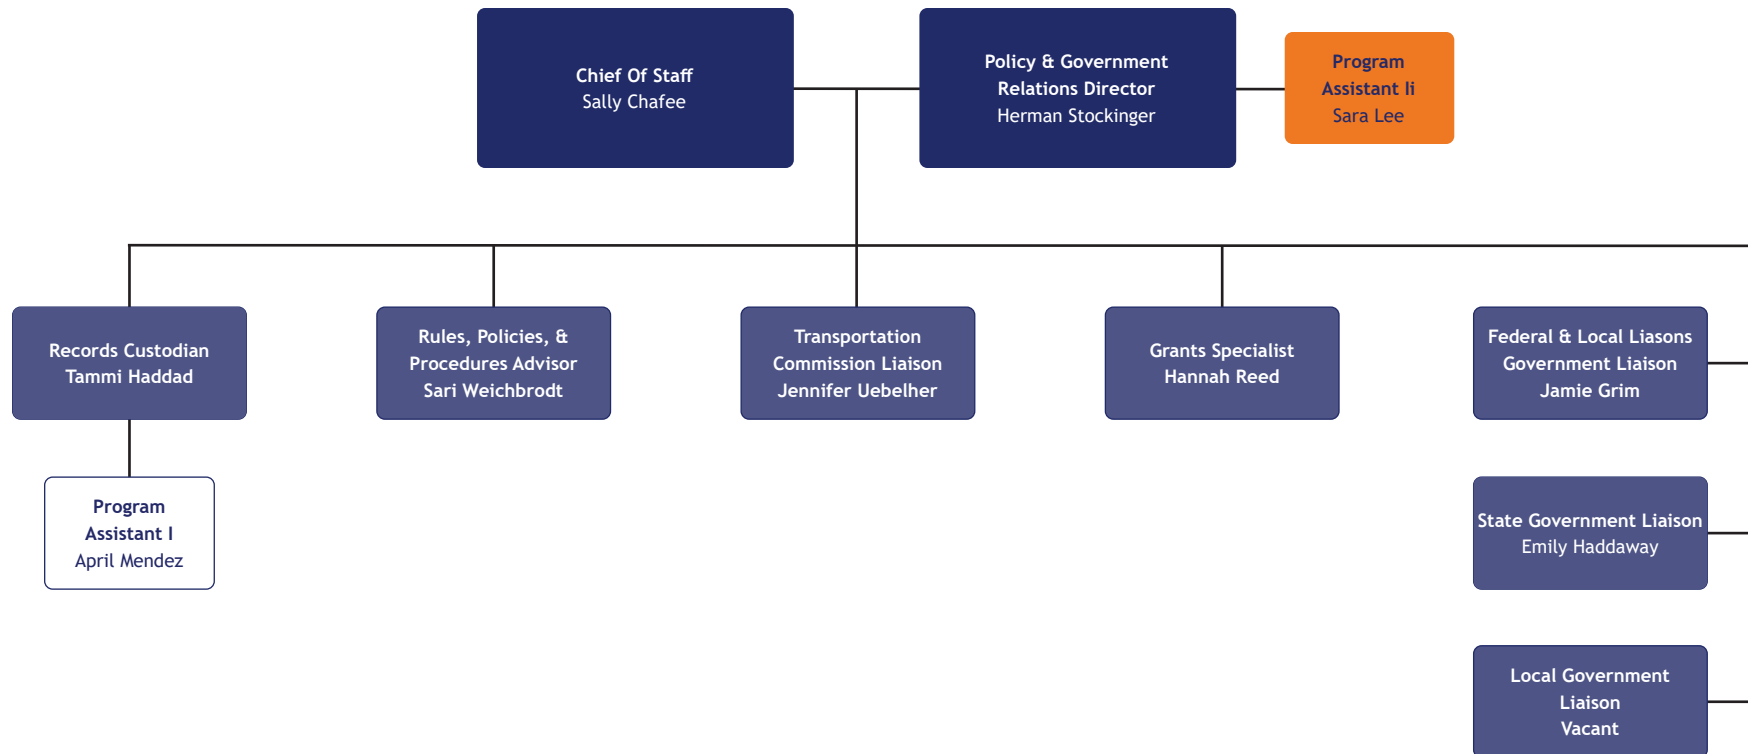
Chief Of Staff
Sally Chafee

Policy & Government Relations Director
Herman Stockinger

Program Assistant Ii
Sara Lee

Records Custodian
Tammi Haddad

Rules, Policies, & Procedures Advisor
Sari Weichbrodt

Transportation Commission Liaison
Jennifer Uebelher

Grants Specialist
Hannah Reed

Federal & Local Liasons Government Liaison
Jamie Grim

Program Assistant I
April Mendez

State Government Liaison
Emily Haddaway

Local Government Liaison
Vacant